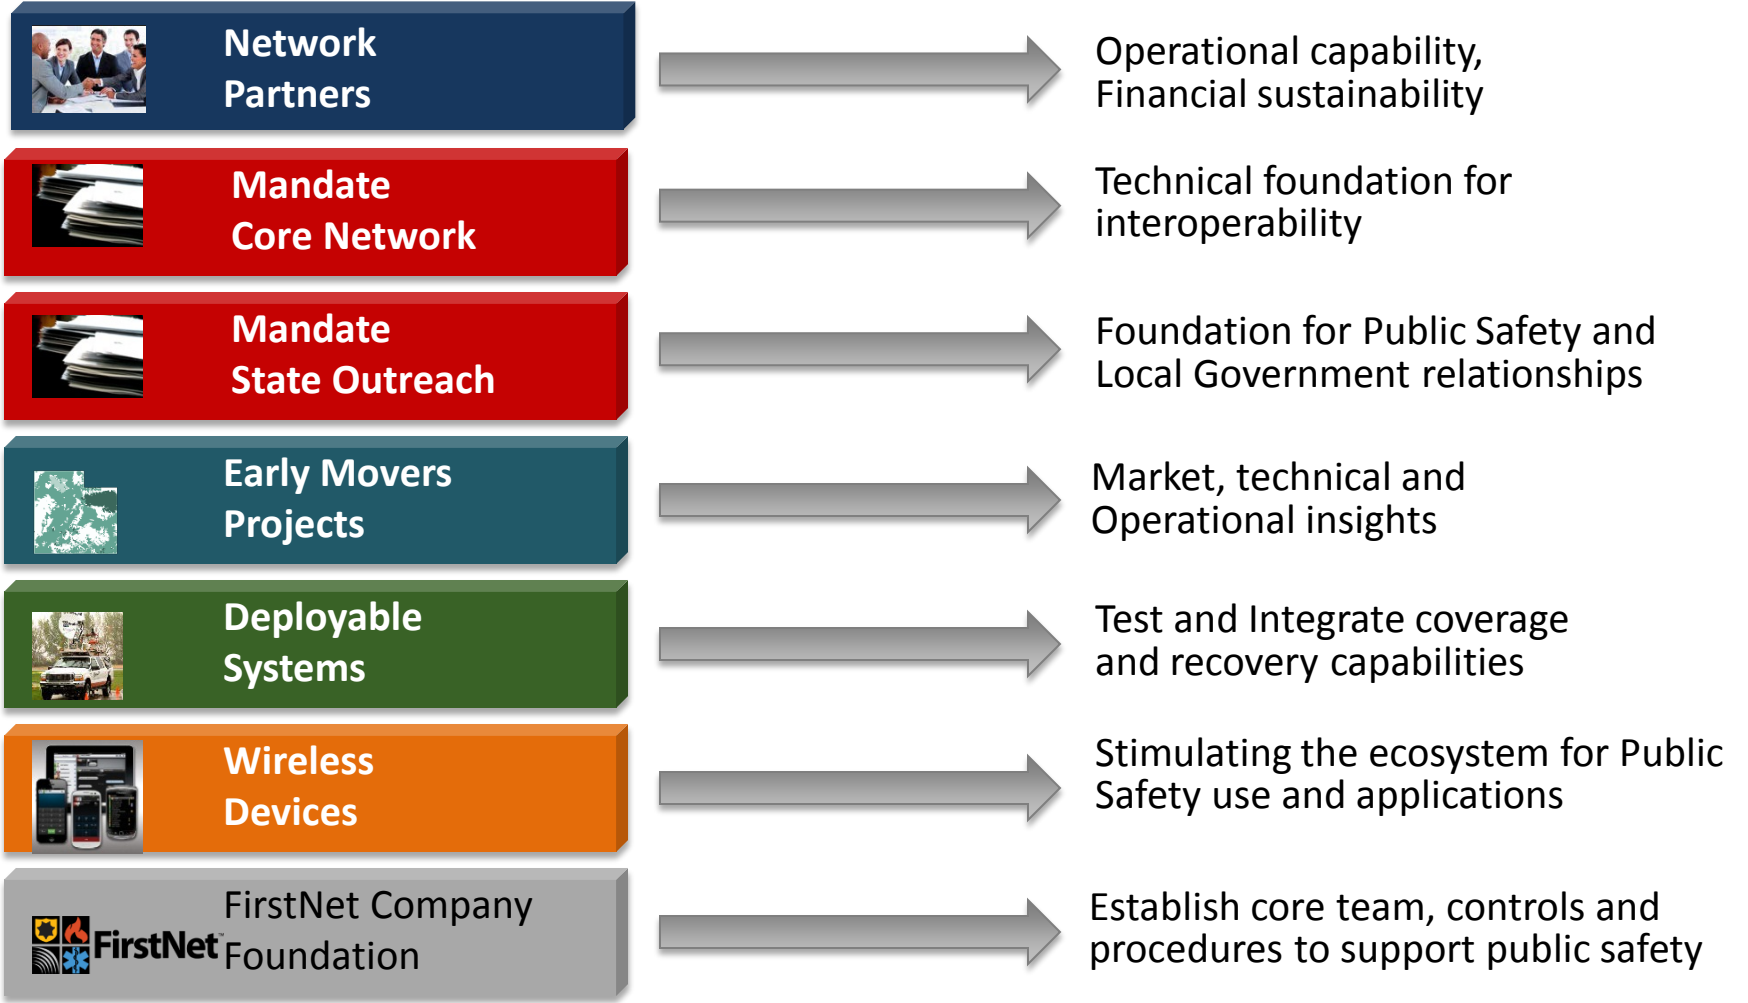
Network Partners

Operational capability, Financial sustainability

Mandate Core Network

Technical foundation for interoperability

Mandate State Outreach

Foundation for Public Safety and Local Government relationships

Early Movers Projects

Market, technical and Operational insights

Deployable Systems

Test and Integrate coverage and recovery capabilities

Wireless Devices

Stimulating the ecosystem for Public Safety use and applications

FirstNet

FirstNet Company Foundation

Establish core team, controls and procedures to support public safety